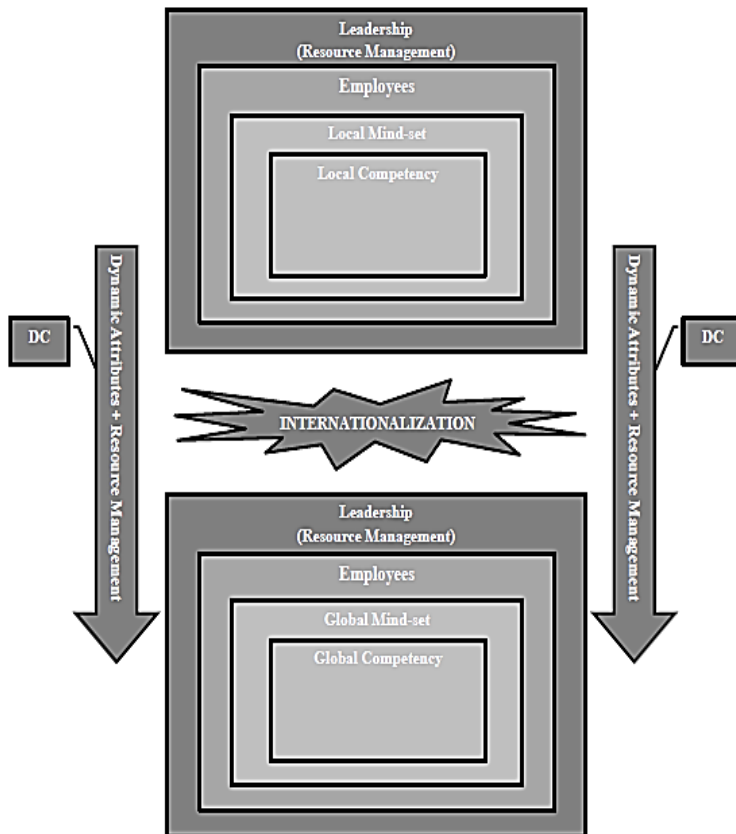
Leadership
(Resource Management)

Employees

Local Mind-set

Local Competency

DC

Dynamic Attributes + Resource Management

INTERNATIONALIZATION

Dynamic Attributes + Resource Management

DC

Leadership
(Resource Management)

Employees

Global Mind-set

Global Competency